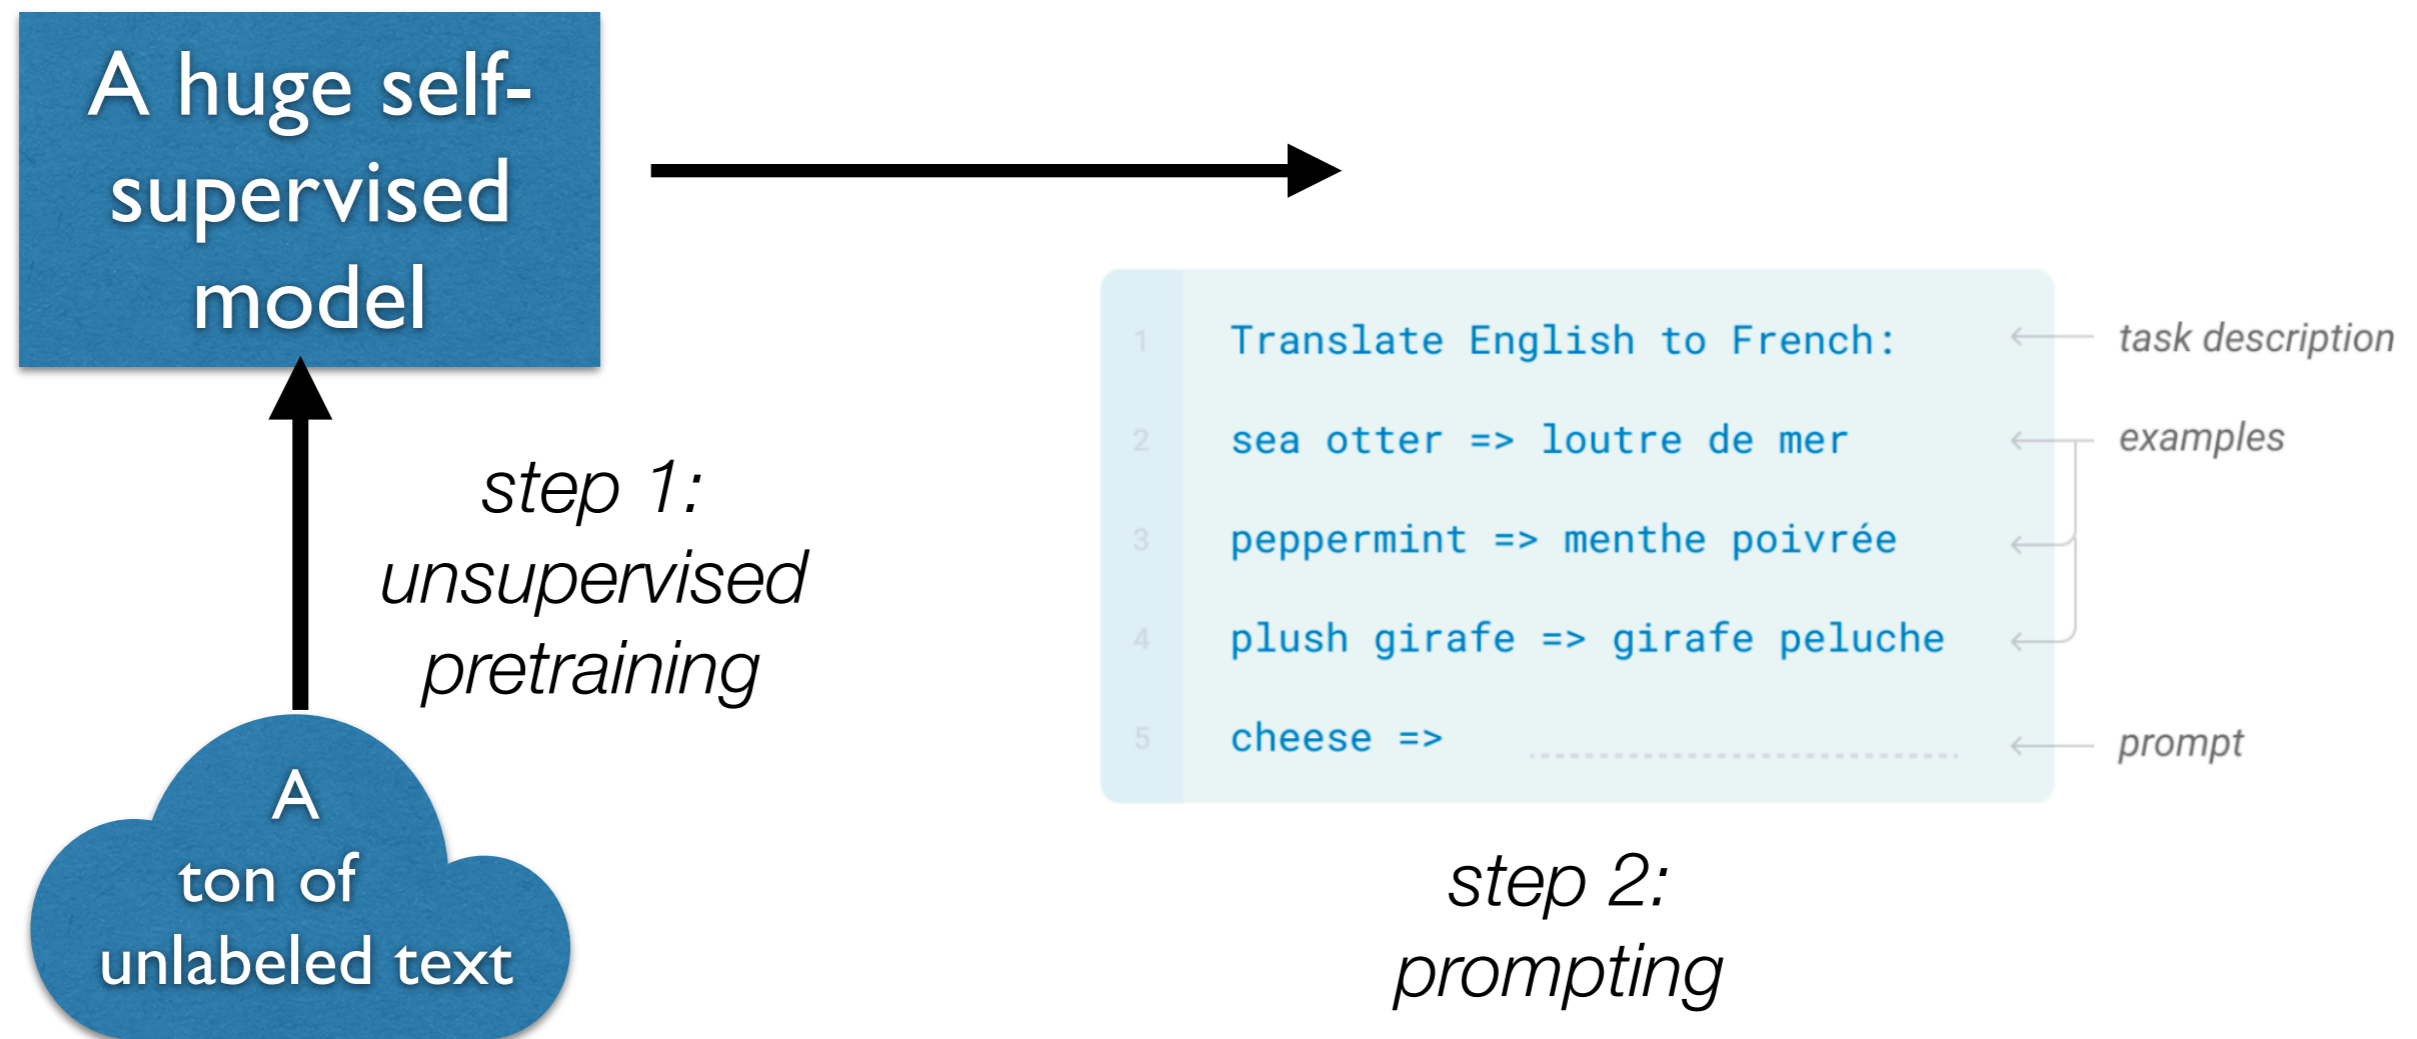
A huge self-supervised model

step 1: unsupervised pretraining

A ton of unlabeled text

1 Translate English to French: ← task description
2 sea otter => loutre de mer ← examples
3 peppermint => menthe poivrée
4 plush girafe => girafe peluche
5 cheese => ← prompt

step 2: prompting